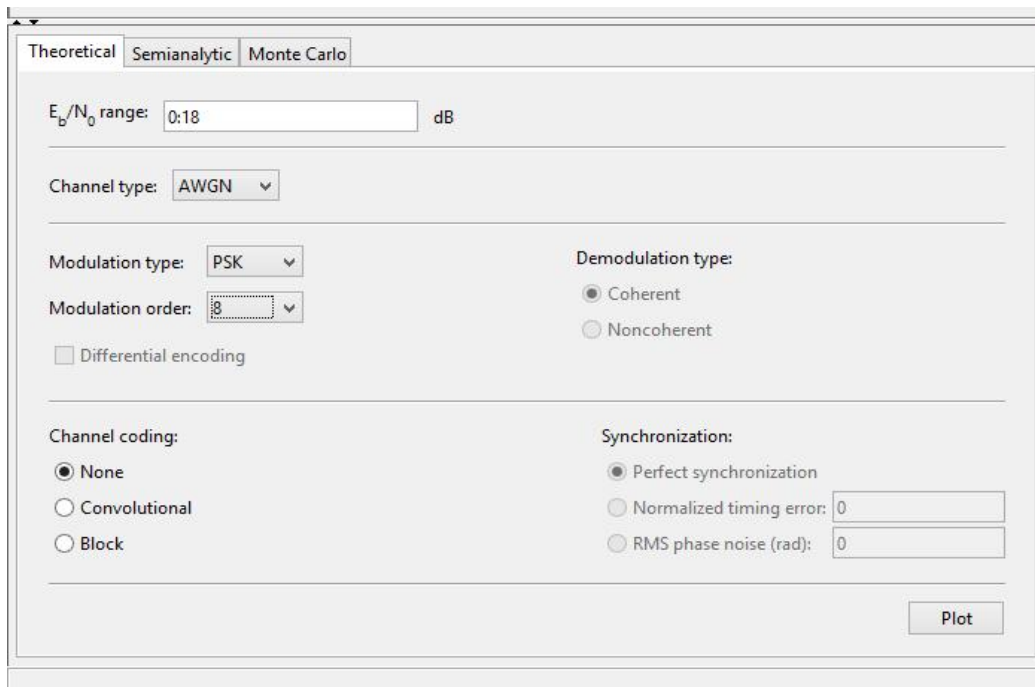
Theoretical | Semianalytic | Monte Carlo

$E_b/N_0$ range: 0:18 dB

Channel type: AWGN

Modulation type: PSK

Modulation order: 8

Differential encoding

Demodulation type:

Coherent

Noncoherent

Channel coding:

None

Convolutional

Block

Synchronization:

Perfect synchronization

Normalized timing error: 0

RMS phase noise (rad): 0

Plot